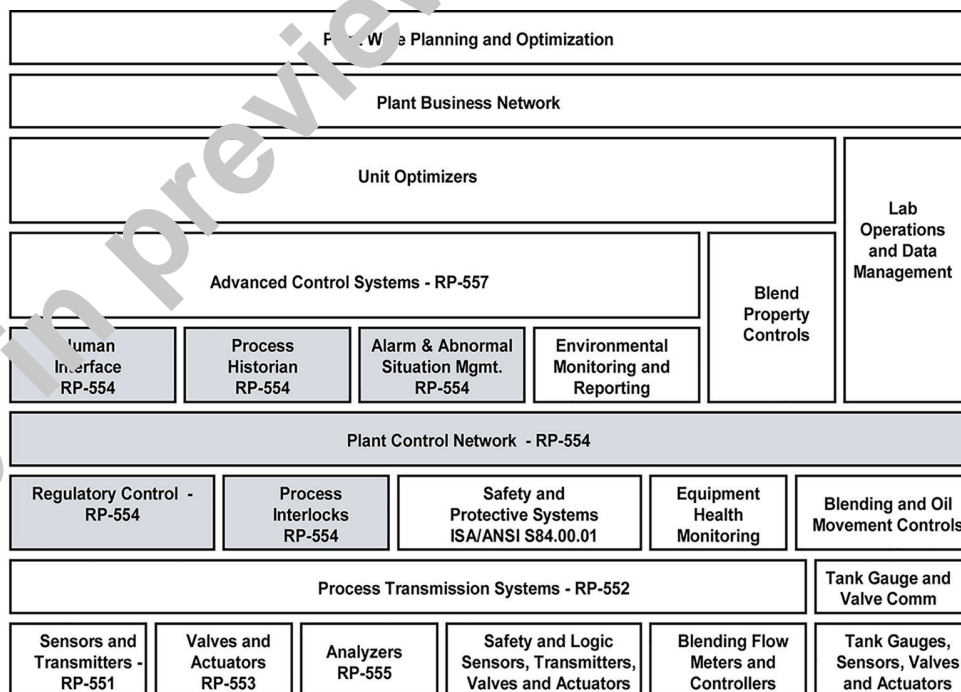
P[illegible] W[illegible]e Planning and Optimization

Plant Business Network

Unit Optimizers

Lab Operations and Data Management

Advanced Control Systems - RP-557

Blend Property Controls

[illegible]uman In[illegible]erface RP-554

Process Historian RP-554

Alarm & Abnormal Situation Mgmt. RP-554

Environmental Monitoring and Reporting

Plant Control Network - RP-554

Regulatory Control - RP-554

Process Interlocks RP-554

Safety and Protective Systems ISA/ANSI S84.00.01

Equipment Health Monitoring

Blending and Oil Movement Controls

Process Transmission Systems - RP-552

Tank Gauge and Valve Comm

Sensors and Transmitters - RP-551

Valves and Actuators RP-553

Analyzers RP-555

Safety and Logic Sensors, Transmitters, Valves and Actuators

Blending Flow Meters and Controllers

Tank Gauges, Sensors, Valves and Actuators